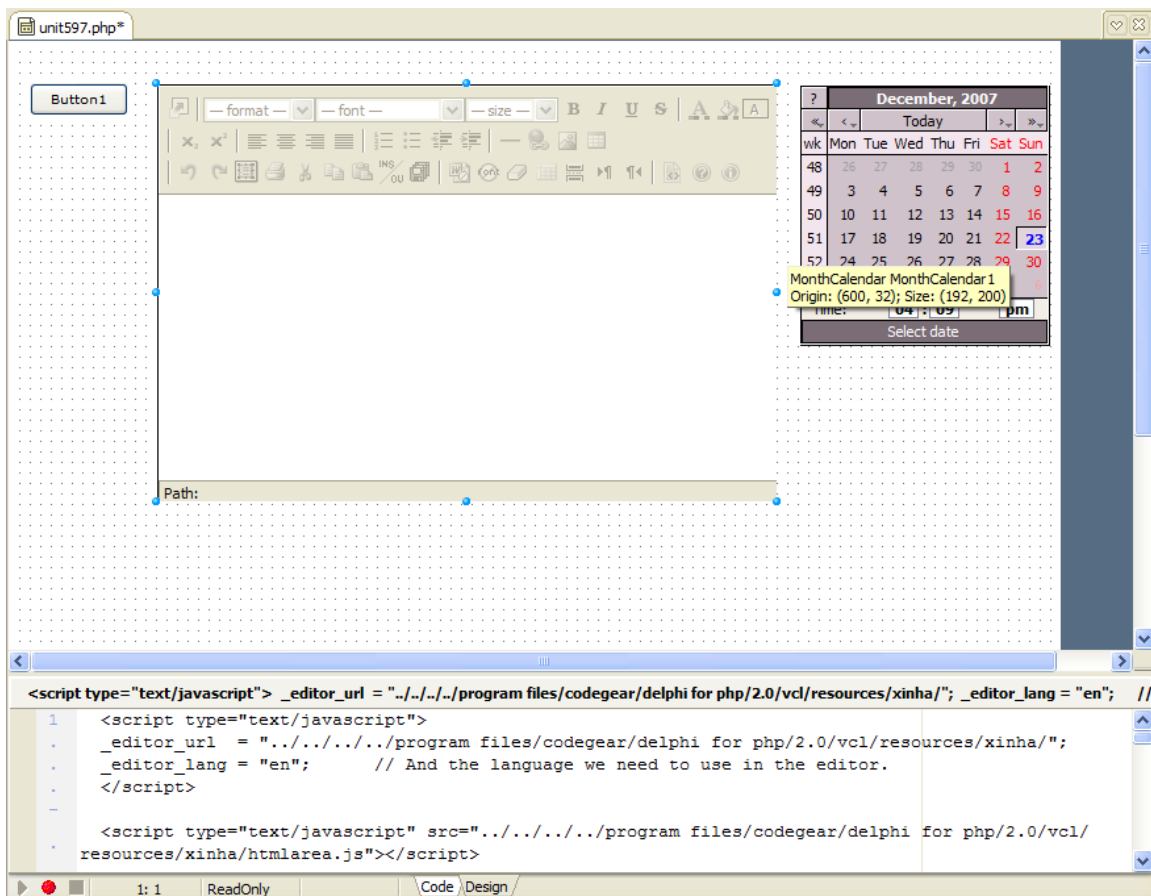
unit597.php*

Button1

— format — — font — — size — B I U S

Path:

| ? | December, 2007 | | | | | | |
|---|---|---|---|---|---|---|---|
| « | ‹ | Today | | | | › | » |
| wk | Mon | Tue | Wed | Thu | Fri | Sat | Sun |
| 48 | 26 | 27 | 28 | 29 | 30 | 1 | 2 |
| 49 | 3 | 4 | 5 | 6 | 7 | 8 | 9 |
| 50 | 10 | 11 | 12 | 13 | 14 | 15 | 16 |
| 51 | 17 | 18 | 19 | 20 | 21 | 22 | 23 |
| 52 | 24 | 25 | 26 | 27 | 28 | 29 | 30 |

MonthCalendar MonthCalendar1
Origin: (600, 32); Size: (192, 200)

Time: 04 : 09 pm

Select date

<script type="text/javascript"> _editor_url = "../../../../program files/codegear/delphi for php/2.0/vcl/resources/xinha/"; _editor_lang = "en"; //

1 <script type="text/javascript">
_editor_url = "../../../../program files/codegear/delphi for php/2.0/vcl/resources/xinha/";
_editor_lang = "en"; // And the language we need to use in the editor.
</script>

<script type="text/javascript" src="../../../../program files/codegear/delphi for php/2.0/vcl/resources/xinha/htmlarea.js"></script>

1: 1 ReadOnly Code Design